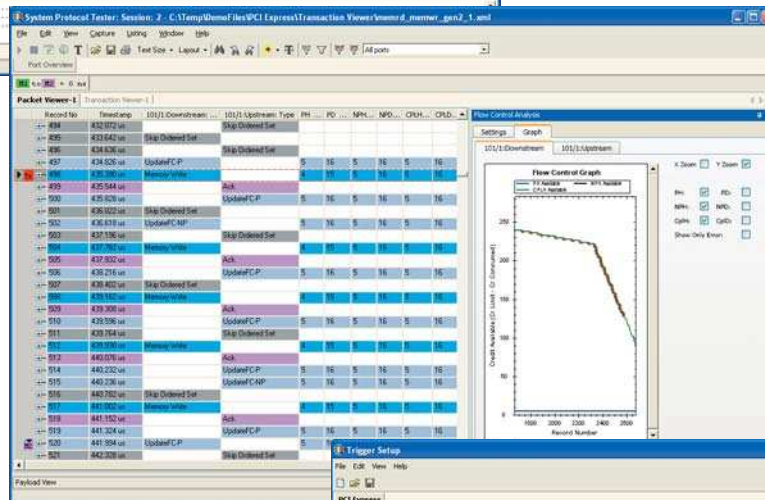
System Protocol Tester: Session: 2 - C:\Temp\DemoFiles\PCI Express\Transaction Viewer\memrd_memwr_gen2_1.xml

File Edit View Capture Listing Window Help

Text Size Layout All ports

Port Overview

Packet Viewer-1 Transaction Viewer-1

| | Record No | Timestamp | 101/1:Downstream: Type | 101/1:Upstream: Type | PH | PD | NPH | NPD | CPLH | CPLD |
|---|---|---|---|---|---|---|---|---|---|---|
| | 494 | 432.012 us | | Skip Ordered Set | | | | | | |
| | 495 | 433.642 us | Skip Ordered Set | | | | | | | |
| | 496 | 434.636 us | | Skip Ordered Set | | | | | | |
| | 497 | 434.926 us | UpdateFC-P | | 5 | 16 | 5 | 16 | 5 | 16 |
| | 498 | 435.380 us | Memory Write | | 4 | 15 | 5 | 16 | 5 | 16 |
| | 499 | 435.544 us | | Ack | | | | | | |
| | 500 | 435.928 us | | UpdateFC-P | 5 | 16 | 5 | 16 | 5 | 16 |
| | 501 | 436.022 us | Skip Ordered Set | | | | | | | |
| | 502 | 436.618 us | UpdateFC-NP | | 5 | 16 | 5 | 16 | 5 | 16 |
| | 503 | 437.136 us | | Skip Ordered Set | | | | | | |
| | 504 | 437.762 us | Memory Write | | 4 | 15 | 5 | 16 | 5 | 16 |
| | 505 | 437.932 us | | Ack | | | | | | |
| | 506 | 438.216 us | | UpdateFC-P | 5 | 16 | 5 | 16 | 5 | 16 |
| | 507 | 438.402 us | Skip Ordered Set | | | | | | | |
| | 508 | 439.162 us | Memory Write | | 4 | 15 | 5 | 16 | 5 | 16 |
| | 509 | 439.306 us | | Ack | | | | | | |
| | 510 | 439.596 us | | UpdateFC-P | 5 | 16 | 5 | 16 | 5 | 16 |
| | 511 | 439.764 us | | Skip Ordered Set | | | | | | |
| | 512 | 439.930 us | Memory Write | | 4 | 15 | 5 | 16 | 5 | 16 |
| | 513 | 440.076 us | | Ack | | | | | | |
| | 514 | 440.232 us | | UpdateFC-P | 5 | 16 | 5 | 16 | 5 | 16 |
| | 515 | 440.236 us | | UpdateFC-NP | 5 | 16 | 5 | 16 | 5 | 16 |
| | 516 | 440.782 us | Skip Ordered Set | | | | | | | |
| | 517 | 441.002 us | Memory Write | | 4 | 15 | 5 | 16 | 5 | 16 |
| | 518 | 441.152 us | | Ack | | | | | | |
| | 519 | 441.324 us | | UpdateFC-P | 5 | 16 | 5 | 16 | 5 | 16 |
| | 520 | 441.934 us | UpdateFC-P | | 5 | 16 | | | | |
| | 521 | 442.328 us | Skip Ordered Set | | | | | | | |

Payload View

Flow Control Analysis

Settings Graph

101/1:Downstream 101/1:Upstream

Flow Control Graph

PH Available NPH Available CPLH Available

Credit Available (Cr Limit - Cr Consumed)

250 200 150 100 50

1500 2000 2500 3000 3500

Record Number

X Zoom Y Zoom

PH: PD: NPH: NPD: CplH: CplD: Show Only Errors

Trigger Setup

File Edit View Help

PCI Express